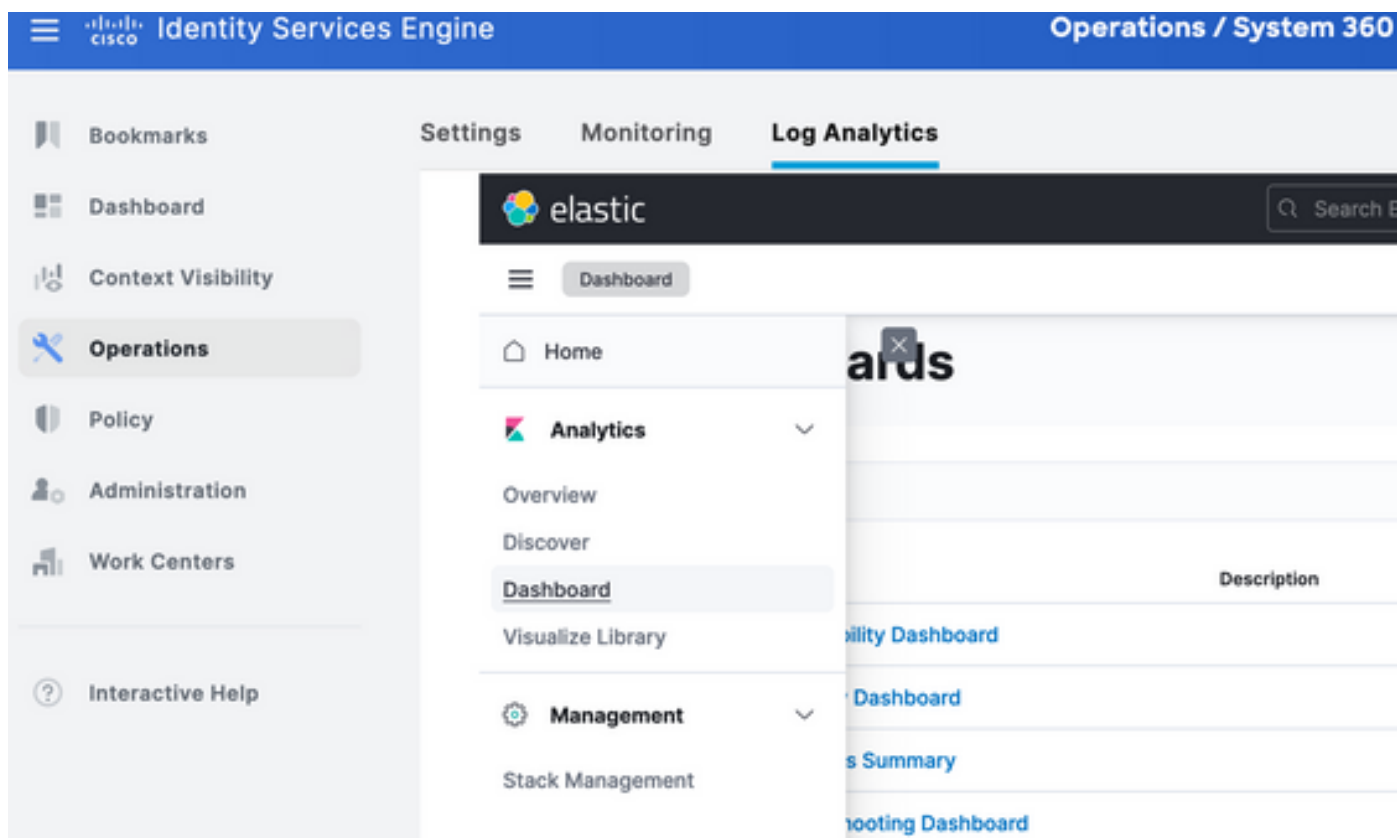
cisco Identity Services Engine

Operations / System 360

Bookmarks

Dashboard

Context Visibility

Operations

Policy

Administration

Work Centers

Interactive Help

Settings

Monitoring

Log Analytics

elastic

Search E

Dashboard

Home

Analytics

Overview

Discover

Dashboard

Visualize Library

Management

Stack Management

ards

Description

bility Dashboard

Dashboard

s Summary

hooting Dashboard